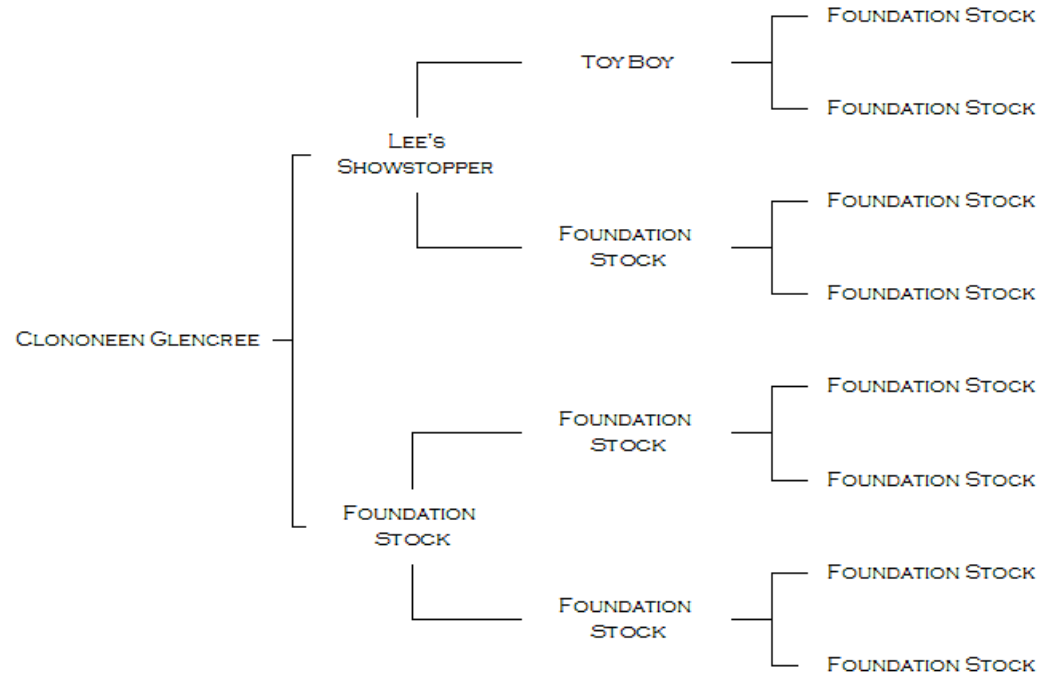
Clononeen Glencree

Lee's Showstopper

Foundation Stock

Toy Boy

Foundation Stock

Foundation Stock

Foundation Stock

Foundation Stock

Foundation Stock

Foundation Stock

Foundation Stock

Foundation Stock

Foundation Stock

Foundation Stock

Foundation Stock

Foundation Stock

Foundation Stock